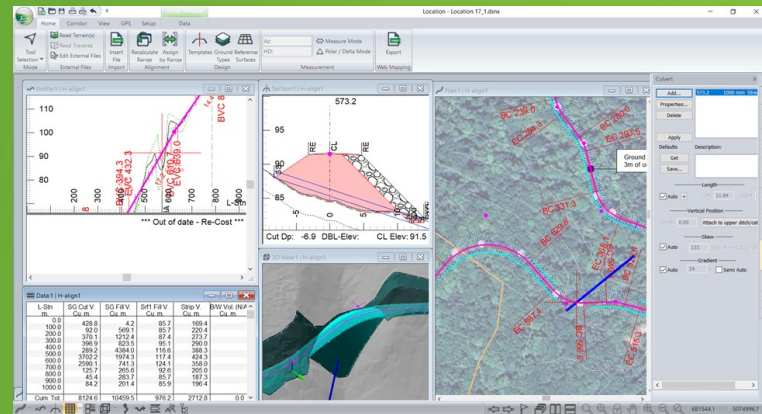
Location - Location 17_1.dsnx

Home Corridor View GPS Setup Data

Tool Selection Mode
Read Terrain(s)
Read Traverse
Edit External Files
External Files
Insert File
Import
Recalculate Range
Assign by Range
Alignment
Templates
Ground Types
Reference Surfaces
Design
Measure Mode
Polar / Delta Mode
Measurement
Export
Web Mapping

Profile1 | H-align1
110
100
90
80
BVC 8
EVC 432.3
BVC 394.3
EVC 639.0
L-Stn
*** Out of date - Re-Cost ***

Section1 | H-align1
573.2
95
90
85
RE
CL
RE
Cut Dp: -6.9 DBL-Elev: CL Elev: 91.5

Plan1 | H-align1
BC 239.6
EC 264.3
BC 270.0
EC 293.5
Ground
3m of u
BC 331.3
EC 509.8
EC 587.4
EC 567.4

3D View1 | H-align1

Data1 | H-align1
| L-Stn m | SG Cut V Cu. m. | SG Fill V Cu. m. | Srfl Fill V Cu. m. | Strip V Cu. m. | B/W Vol. (Bld A Cu. m. |
|---|---|---|---|---|---|
| 0.0 | | | | | |
| 100.0 | 428.8 | 4.2 | 85.7 | 169.4 | |
| 200.0 | 92.0 | 569.1 | 85.7 | 220.4 | |
| 300.0 | 370.1 | 1212.4 | 87.4 | 273.7 | |
| 400.0 | 396.9 | 623.5 | 95.1 | 290.0 | |
| 500.0 | 289.2 | 4384.0 | 116.6 | 388.3 | |
| 600.0 | 3702.2 | 1974.3 | 117.4 | 424.3 | |
| 700.0 | 2590.1 | 741.3 | 124.1 | 358.0 | |
| 800.0 | 125.7 | 265.6 | 92.6 | 205.0 | |
| 900.0 | 45.4 | 283.7 | 85.7 | 187.3 | |
| 1000.0 | 84.2 | 201.4 | 85.9 | 196.4 | |
| Cum. Tot | 8124.6 | 10459.5 | 976.2 | 2712.8 | 0.0 |

Culvert
Add...
Properties...
Delete
573.2 1000 mm Stee
Apply
Defaults
Get
Save...
Description:
Length
Auto 11.89
Vertical Position
0.00 Attach to upper ditch/cut
Skew
Auto 133
Gradient
Auto 24 Semi Auto

681544.1 5074996.7